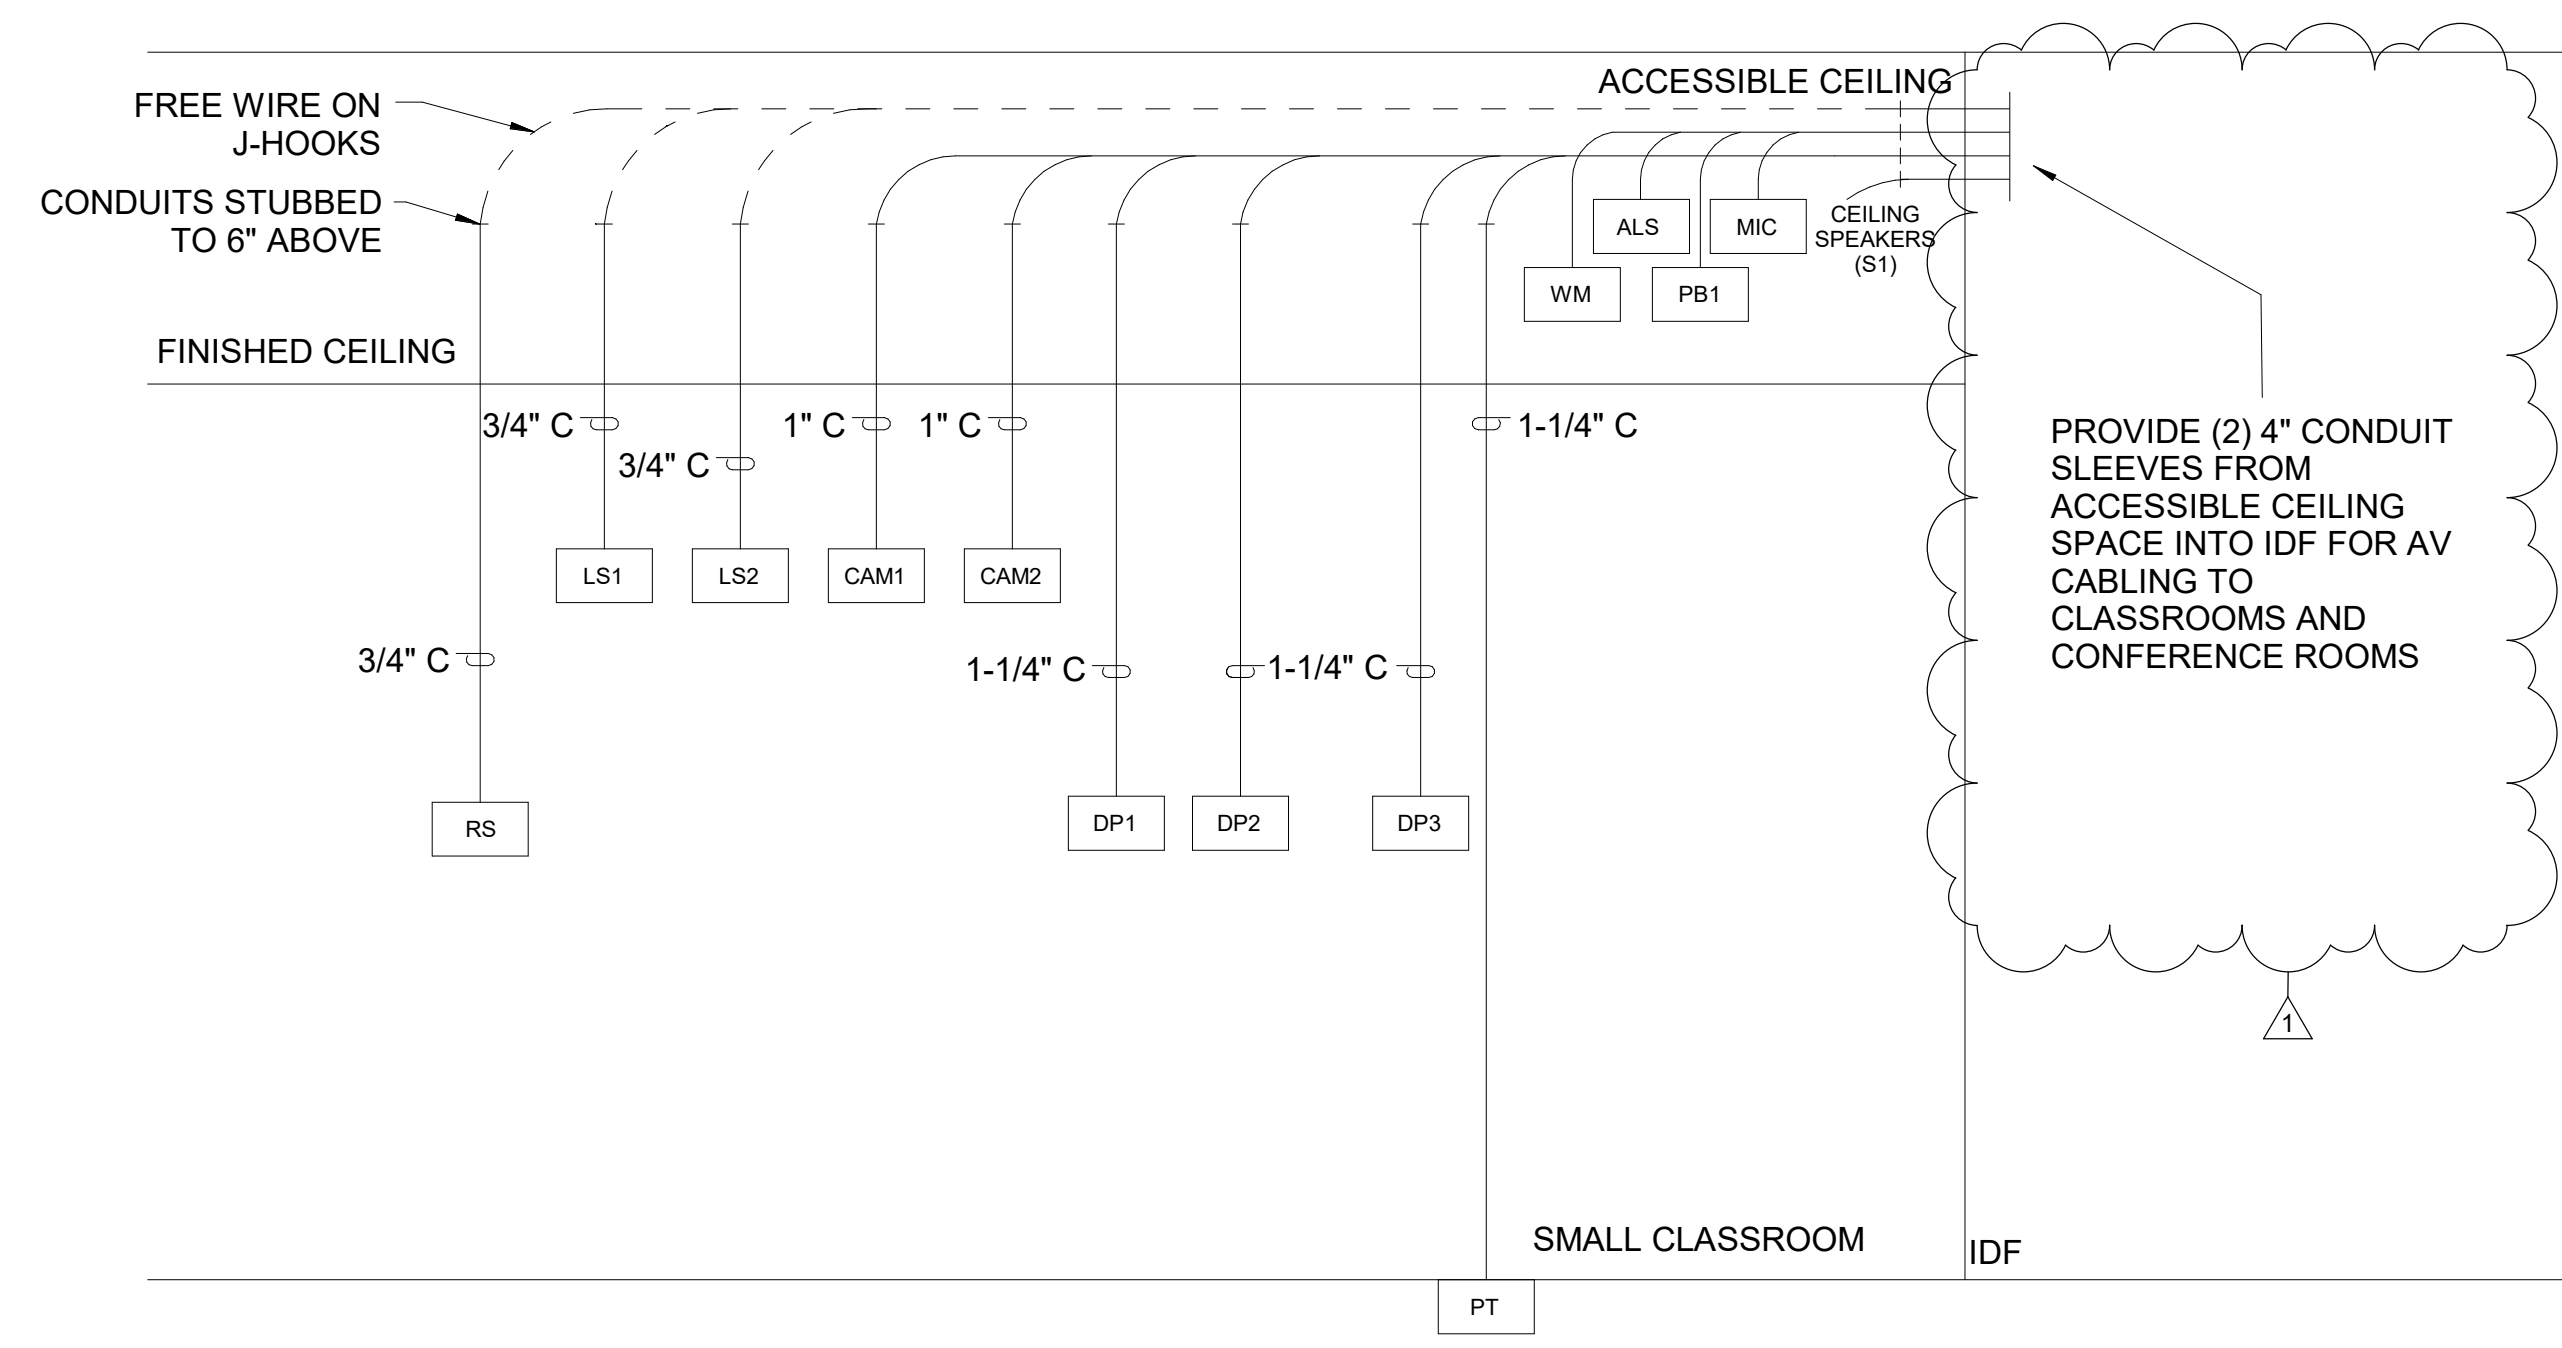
ACCESSIBLE CEILING

FREE WIRE ON J-HOOKS

CONDUITS STUBBED TO 6" ABOVE

ALS

MIC

CEILING SPEAKERS (S1)

WM

PB1

FINISHED CEILING

3/4" C

3/4" C

1" C

1" C

1-1/4" C

PROVIDE (2) 4" CONDUIT SLEEVES FROM ACCESSIBLE CEILING SPACE INTO IDF FOR AV CABLING TO CLASSROOMS AND CONFERENCE ROOMS

LS1

LS2

CAM1

CAM2

3/4" C

1-1/4" C

1-1/4" C

RS

DP1

DP2

DP3

1

SMALL CLASSROOM

IDF

PT